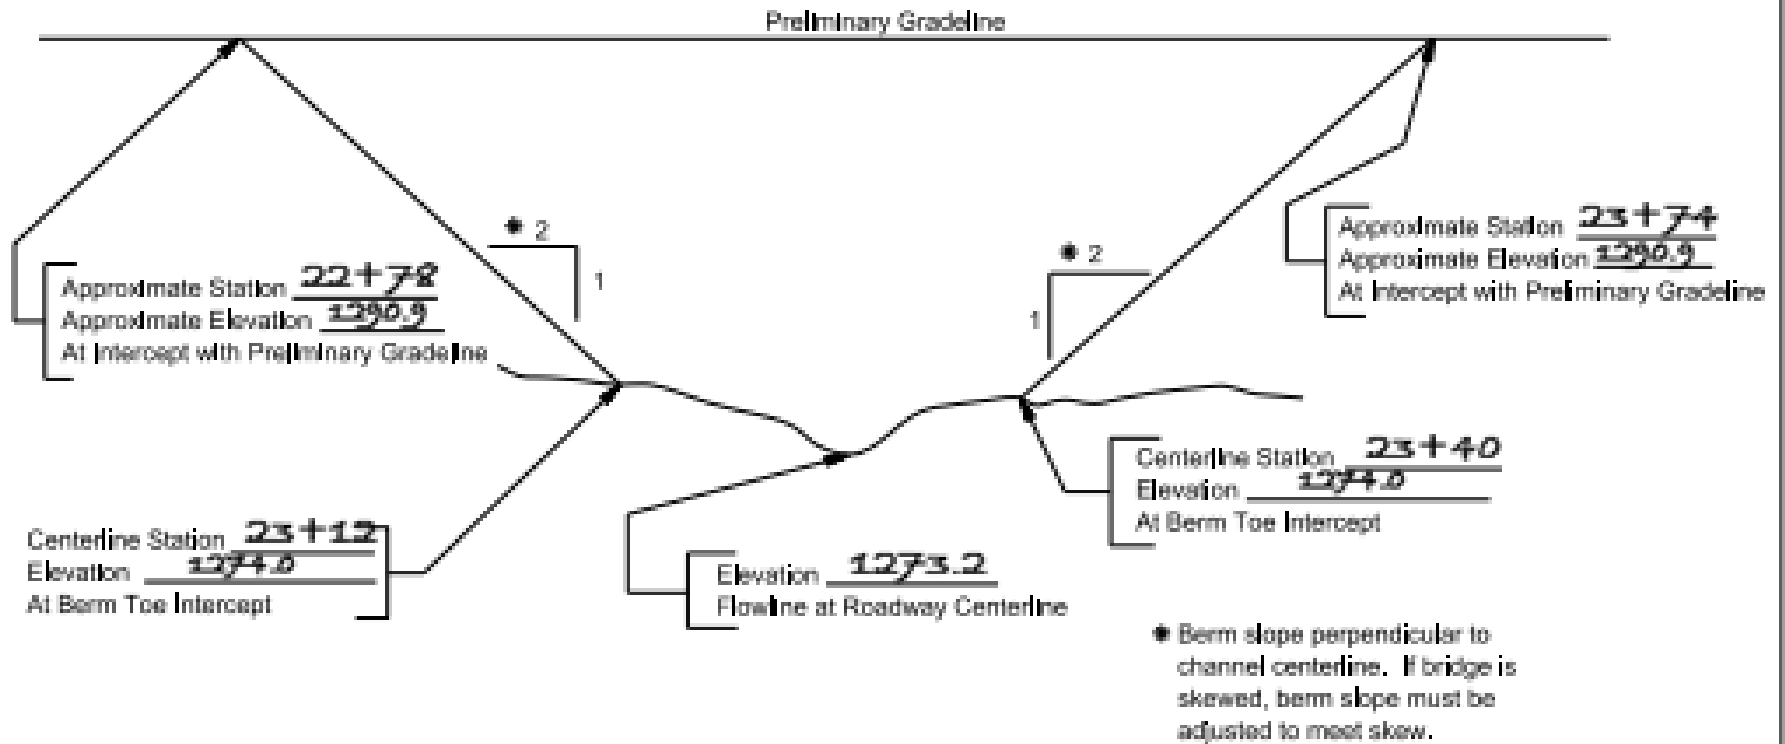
Preliminary Gradeline

Approximate Station 22+78
Approximate Elevation 1290.9
At Intercept with Preliminary Gradeline

* 2
1

* 2
1

Approximate Station 23+74
Approximate Elevation 1290.9
At Intercept with Preliminary Gradeline

Centerline Station 23+40
Elevation 1274.0
At Berm Toe Intercept

Centerline Station 23+12
Elevation 1274.0
At Berm Toe Intercept

Elevation 1273.2
Flowline at Roadway Centerline

* Berm slope perpendicular to channel centerline. If bridge is skewed, berm slope must be adjusted to meet skew.